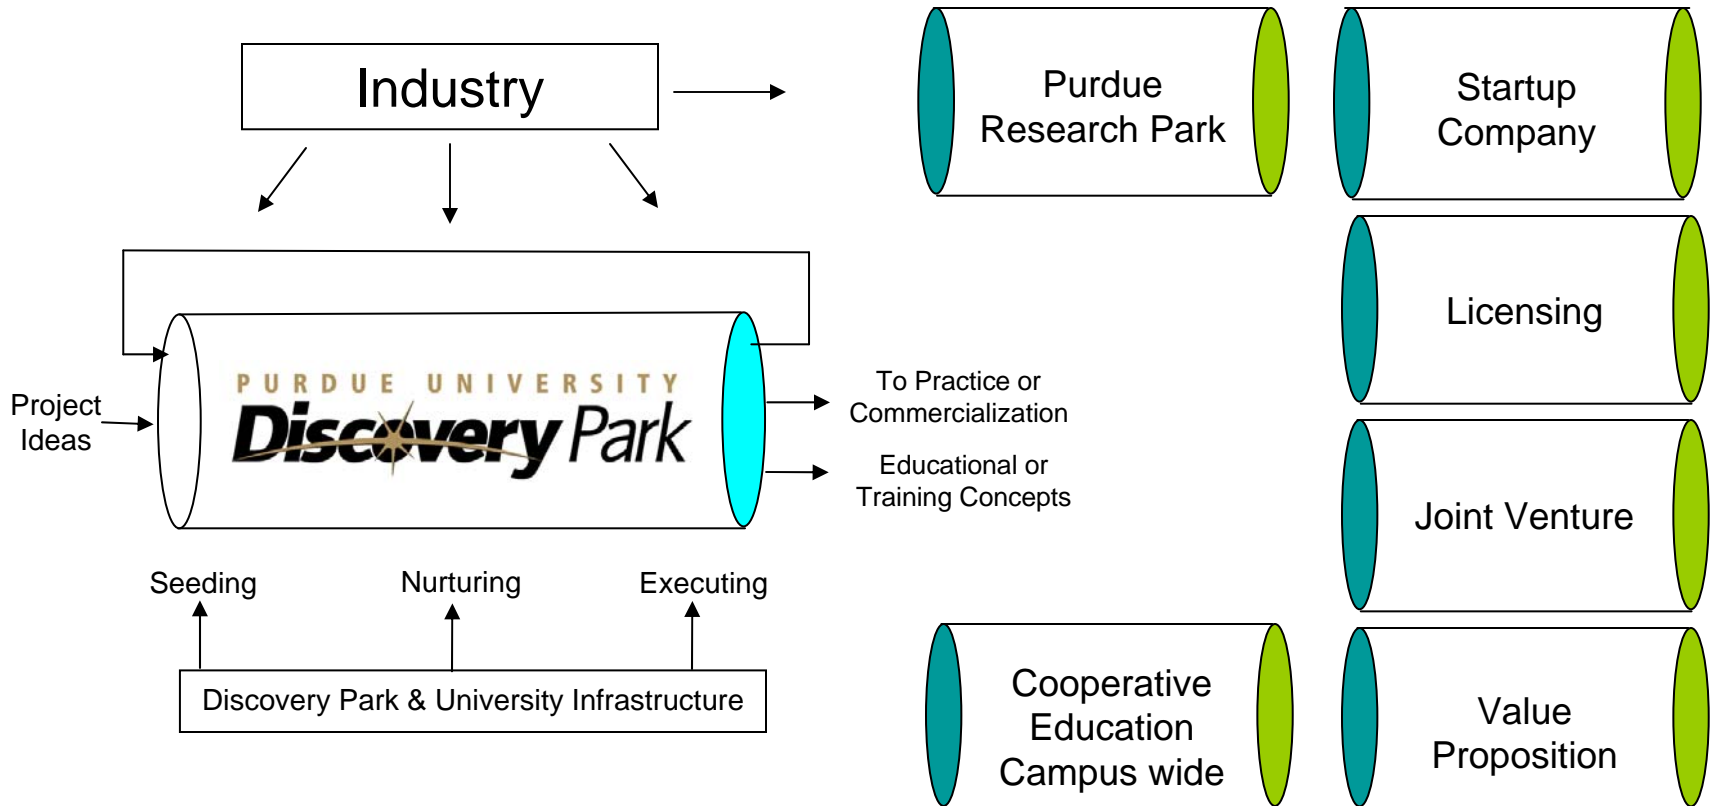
Industry

Purdue Research Park

Startup Company

Licensing

Joint Venture

Cooperative Education Campus wide

Value Proposition

Project Ideas

PURDUE UNIVERSITY
Discovery Park

To Practice or Commercialization

Educational or Training Concepts

Seeding

Nurturing

Executing

Discovery Park & University Infrastructure